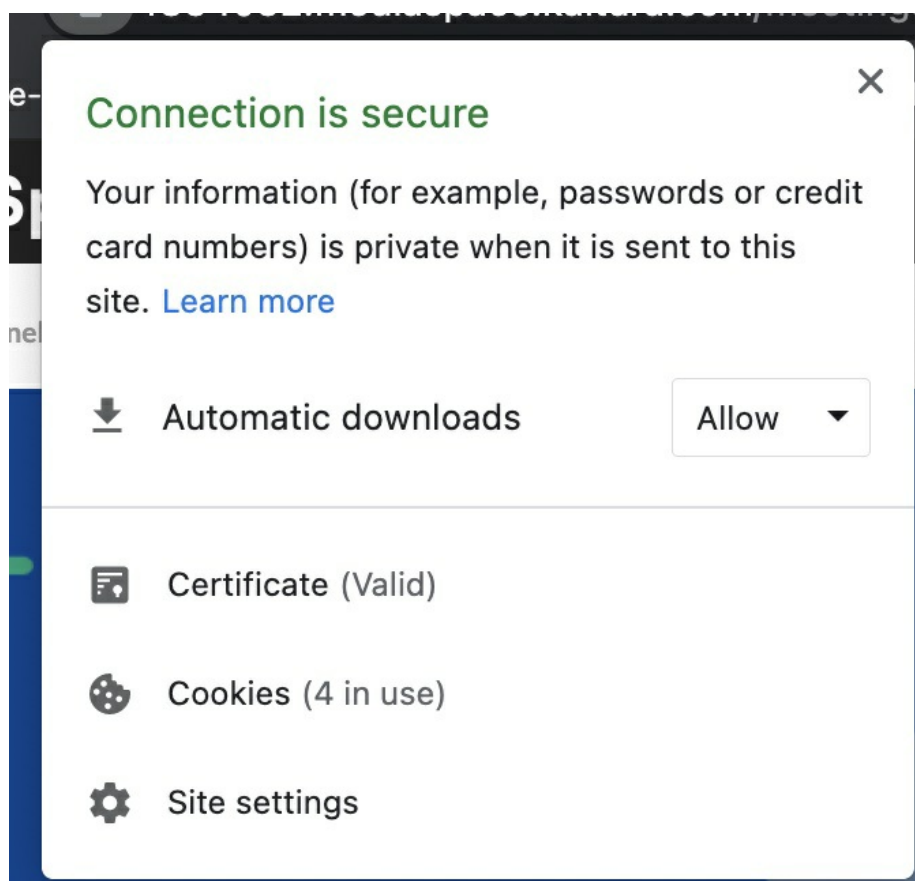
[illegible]

e-

S

nel

×

Connection is secure

Your information (for example, passwords or credit card numbers) is private when it is sent to this site. Learn more

Automatic downloads

Allow

Certificate (Valid)

Cookies (4 in use)

Site settings